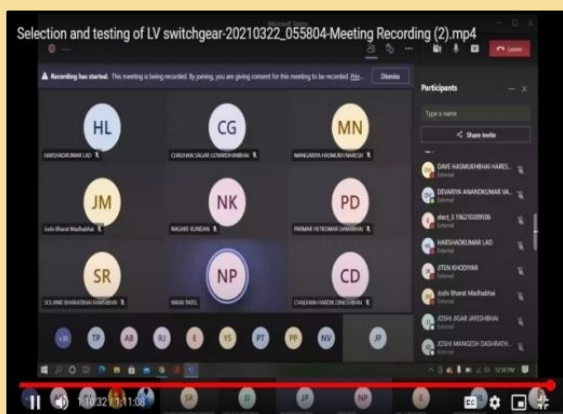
Selection and testing of LV switchgear-20210322_055804-Meeting Recording (2).mp4

Microsoft Teams

Leave

Recording has started. This meeting is being recorded. By joining, you are giving consent for this meeting to be recorded. Priv... Dismiss

HL
HARSHADKUMAR LAD

CG
CHAUHAN SAGAR GOVARDHANBHAI

MN
MANGARIYA HASMUKH NARESH

JM
Joshi Bharat Madhabhai

NK
NAGARE KUNDAN

PD
PARMAR HITKUMAR DANABHAI

SR
SOLANKI BHARATBHAI RAMSIBHAI

NP
NIRAV PATEL

CD
CHAUHAN HARDIK DINESHBHAI

+31 TP AB RJ E YS PT PP NV JP

Participants

Type a name

Share invite

DAVE HASMUKHBHAI HARES...
External

DEVARIYA ANANDKUMAR VA...
External

elect_1 196210309506
External

HARSHADKUMAR LAD
External

JITEN KHODIYAR
External

Joshi Bharat Madhabhai
External

JOSHI JIGAR JAYESHBHAI
External

JOSHI MANGESH DASHRATH...
External

1:10:32 / 1:11:08